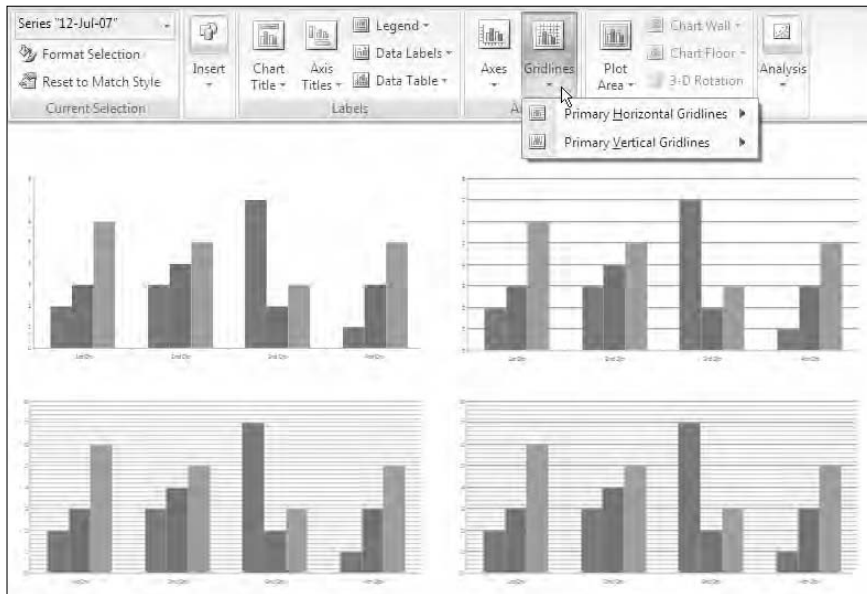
Series "12-Jul-07"
Format Selection
Reset to Match Style
Current Selection
Insert
Chart Title
Axis Titles
Legend
Data Labels
Data Table
Labels
Axes
Gridlines
Plot Area
Chart Wall
Chart Floor
3-D Rotation
Analysis
Ax
Primary Horizontal Gridlines
Primary Vertical Gridlines